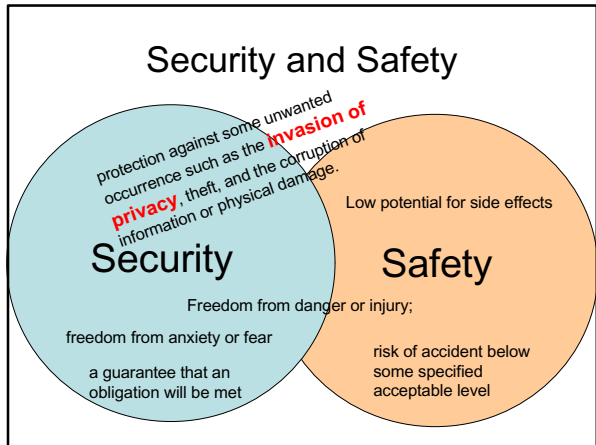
Security and Safety

protection against some unwanted occurrence such as the invasion of privacy, theft, and the corruption of information or physical damage.

Low potential for side effects

Security

Safety

Freedom from danger or injury;

freedom from anxiety or fear

a guarantee that an obligation will be met

risk of accident below some specified acceptable level